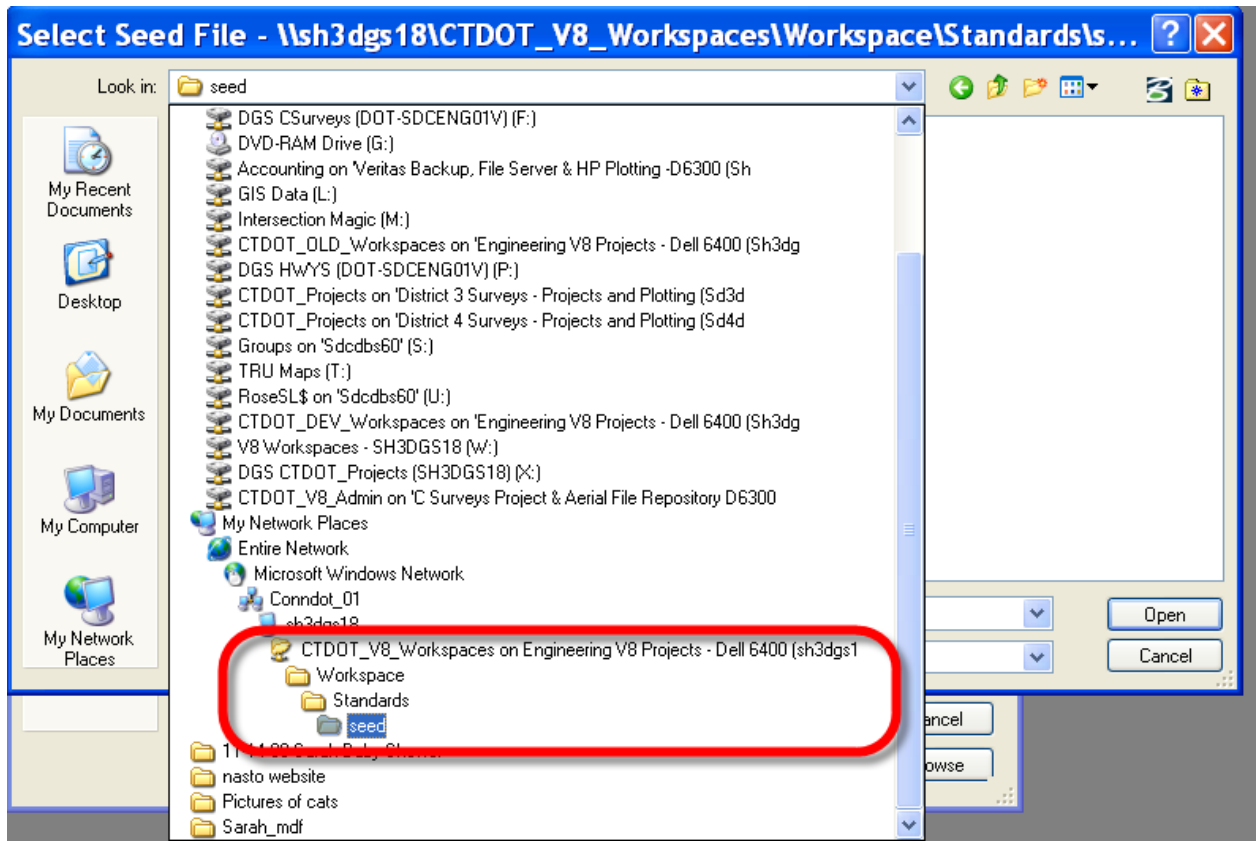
Select Seed File - \\sh3dgs18\CTDOT_V8_Workspaces\Workspace\Standards\s...

Look in: seed

My Recent Documents
Desktop
My Documents
My Computer
My Network Places

DGS CSurveys (DOT-SDCENG01V) (F:)
DVD-RAM Drive (G:)
Accounting on 'Veritas Backup, File Server & HP Plotting -D6300 (Sh
GIS Data (L:)
Intersection Magic (M:)
CTDOT_OLD_Workspaces on 'Engineering V8 Projects - Dell 6400 (Sh3dg
DGS HWYS (DOT-SDCENG01V) (P:)
CTDOT_Projects on 'District 3 Surveys - Projects and Plotting (Sd3d
CTDOT_Projects on 'District 4 Surveys - Projects and Plotting (Sd4d
Groups on 'Sdcdbs60' (S:)
TRU Maps (T:)
RoseSL$ on 'Sdcdbs60' (U:)
CTDOT_DEV_Workspaces on 'Engineering V8 Projects - Dell 6400 (Sh3dg
V8 Workspaces - SH3DGS18 (W:)
DGS CTDOT_Projects (SH3DGS18) (X:)
CTDOT_V8_Admin on 'C Surveys Project & Aerial File Repository D6300
My Network Places
Entire Network
Microsoft Windows Network
Conndot_01
sh3dgs18
CTDOT_V8_Workspaces on Engineering V8 Projects - Dell 6400 (sh3dgs1
Workspace
Standards
seed
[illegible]
nasto website
Pictures of cats
Sarah_mdf

Open
Cancel
ancel
owse